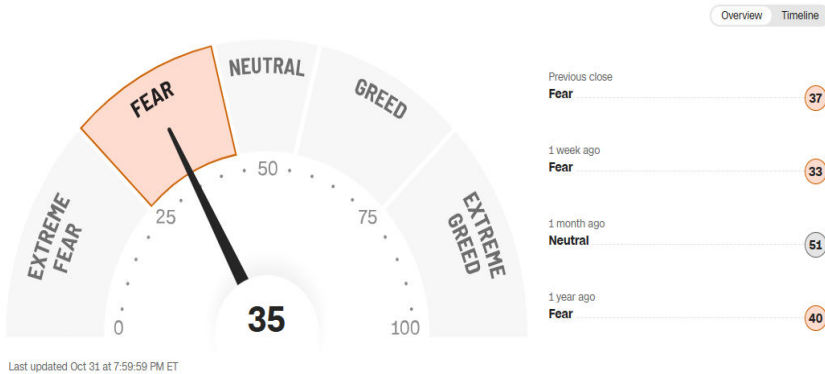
Overview Timeline

EXTREME FEAR
FEAR
NEUTRAL
GREED
EXTREME GREED

0
25
50
75
100

35

Previous close
Fear 37

1 week ago
Fear 33

1 month ago
Neutral 51

1 year ago
Fear 40

Last updated Oct 31 at 7:59:59 PM ET